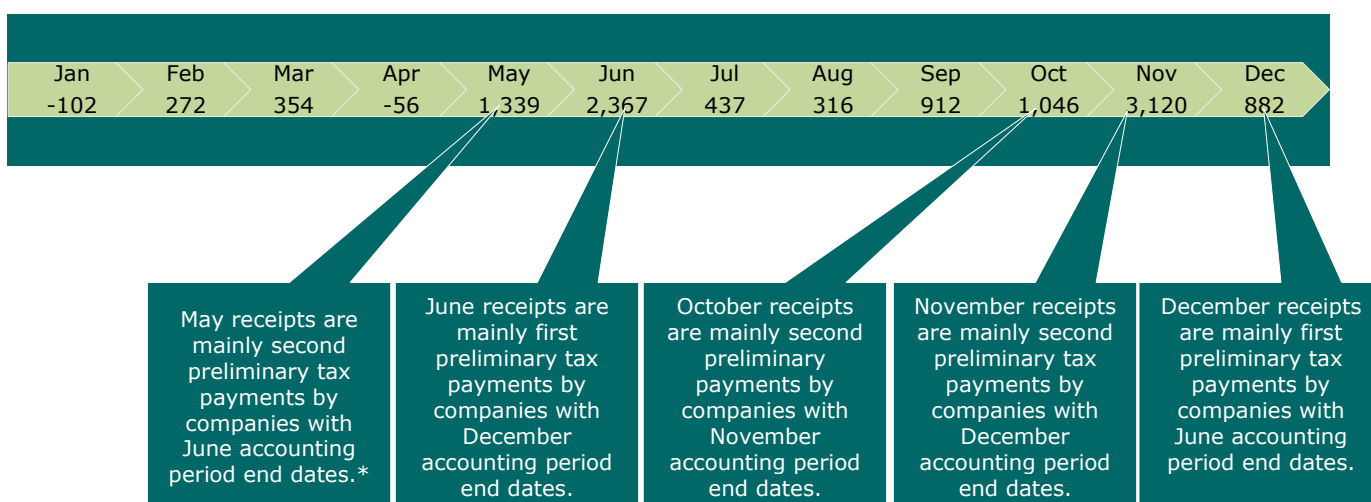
| Jan | Feb | Mar | Apr | May | Jun | Jul | Aug | Sep | Oct | Nov | Dec |
|---|---|---|---|---|---|---|---|---|---|---|---|
| -102 | 272 | 354 | -56 | 1,339 | 2,367 | 437 | 316 | 912 | 1,046 | 3,120 | 882 |

May receipts are mainly second preliminary tax payments by companies with June accounting period end dates.*

June receipts are mainly first preliminary tax payments by companies with December accounting period end dates.

October receipts are mainly second preliminary tax payments by companies with November accounting period end dates.

November receipts are mainly second preliminary tax payments by companies with December accounting period end dates.

December receipts are mainly first preliminary tax payments by companies with June accounting period end dates.